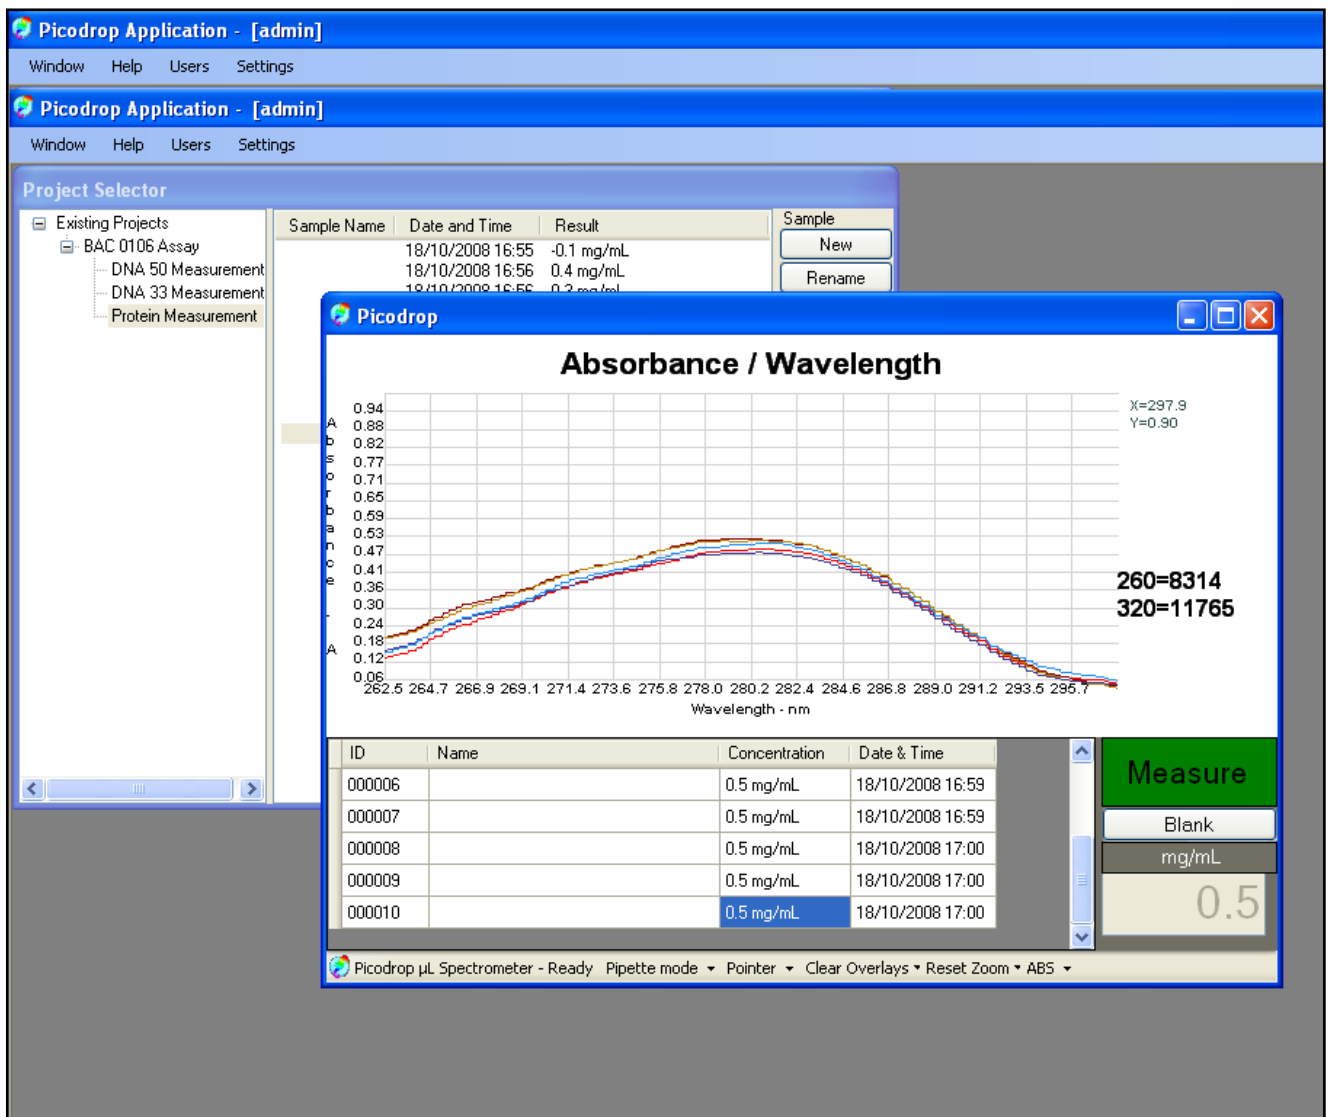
Picodrop Application - [admin]

Window Help Users Settings

Picodrop Application - [admin]

Window Help Users Settings

Project Selector

Existing Projects
BAC 0106 Assay
DNA 50 Measurement
DNA 33 Measurement
Protein Measurement

| Sample Name | Date and Time | Result |
|---|---|---|
| | 18/10/2008 16:55 | -0.1 mg/mL |
| | 18/10/2008 16:56 | 0.4 mg/mL |
| | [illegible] | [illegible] |

Sample
New
Rename

Picodrop

Absorbance / Wavelength

Absorbance - A

0.94 0.88 0.82 0.77 0.71 0.65 0.59 0.53 0.47 0.41 0.36 0.30 0.24 0.18 0.12 0.06

262.5 264.7 266.9 269.1 271.4 273.6 275.8 278.0 280.2 282.4 284.6 286.8 289.0 291.2 293.5 295.7

Wavelength - nm

X=297.9
Y=0.90

260=8314
320=11765

| ID | Name | Concentration | Date & Time |
|---|---|---|---|
| 000006 | | 0.5 mg/mL | 18/10/2008 16:59 |
| 000007 | | 0.5 mg/mL | 18/10/2008 16:59 |
| 000008 | | 0.5 mg/mL | 18/10/2008 17:00 |
| 000009 | | 0.5 mg/mL | 18/10/2008 17:00 |
| 000010 | | 0.5 mg/mL | 18/10/2008 17:00 |

Measure
Blank
mg/mL
0.5

Picodrop µL Spectrometer - Ready Pipette mode Pointer Clear Overlays Reset Zoom ABS